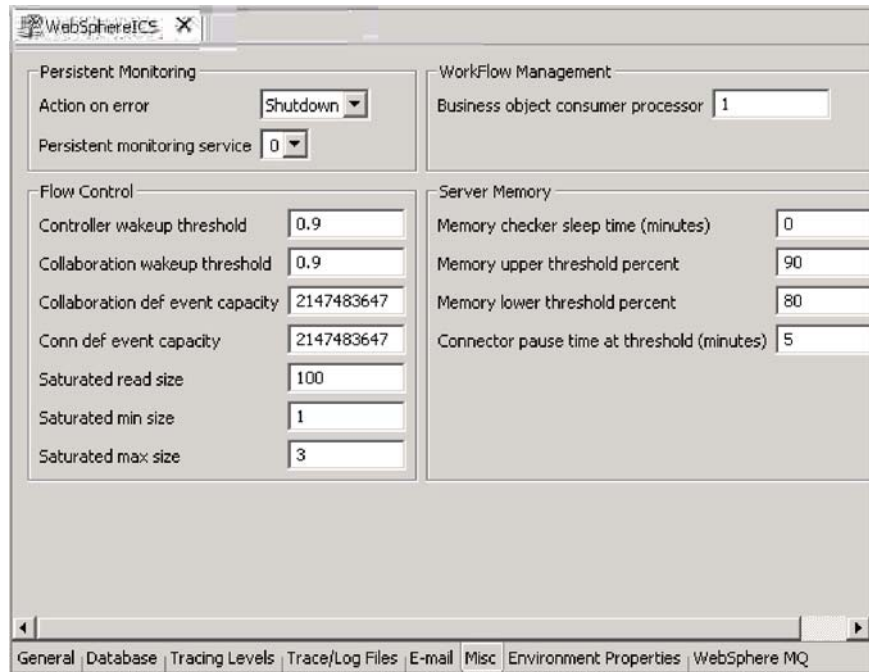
WebSphereICS ×

Persistent Monitoring

Action on error Shutdown

Persistent monitoring service 0

WorkFlow Management

Business object consumer processor 1

Flow Control

Controller wakeup threshold 0.9

Collaboration wakeup threshold 0.9

Collaboration def event capacity 2147483647

Conn def event capacity 2147483647

Saturated read size 100

Saturated min size 1

Saturated max size 3

Server Memory

Memory checker sleep time (minutes) 0

Memory upper threshold percent 90

Memory lower threshold percent 80

Connector pause time at threshold (minutes) 5

General | Database | Tracing Levels | Trace/Log Files | E-mail | Misc | Environment Properties | WebSphere MQ